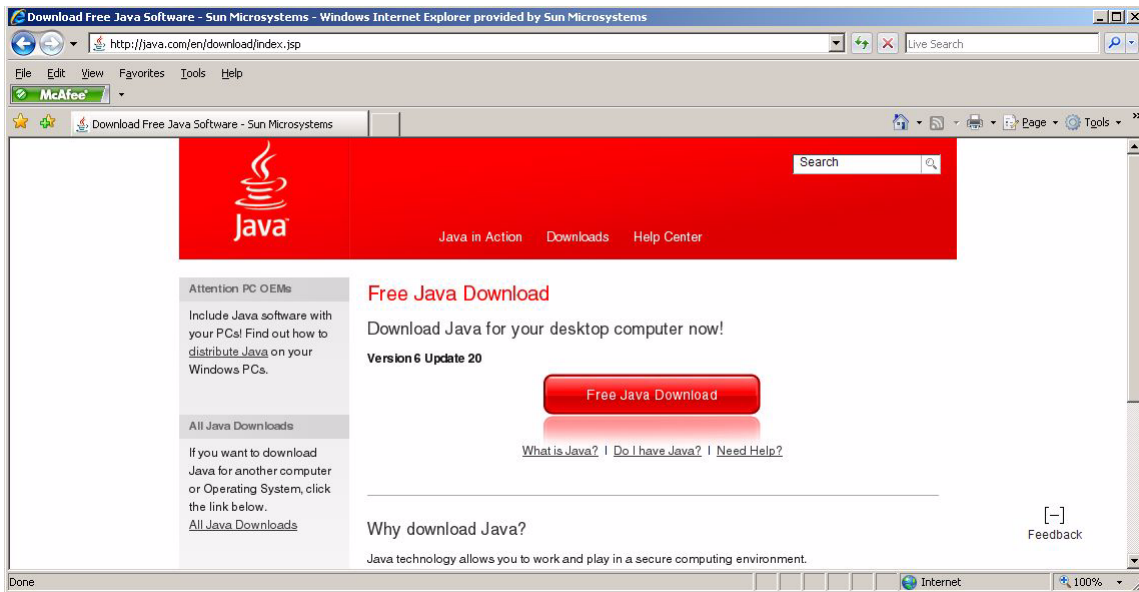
Download Free Java Software - Sun Microsystems - Windows Internet Explorer provided by Sun Microsystems

http://java.com/en/download/index.jsp

Live Search

File Edit View Favorites Tools Help

McAfee

Download Free Java Software - Sun Microsystems

Page Tools

Java

Search

Java in Action Downloads Help Center

Attention PC OEMs

Include Java software with your PCs! Find out how to distribute Java on your Windows PCs.

All Java Downloads

If you want to download Java for another computer or Operating System, click the link below.
All Java Downloads

Free Java Download

Download Java for your desktop computer now!

Version 6 Update 20

Free Java Download

What is Java? | Do I have Java? | Need Help?

Why download Java?

Java technology allows you to work and play in a secure computing environment.

[–]
Feedback

Done

Internet

100%